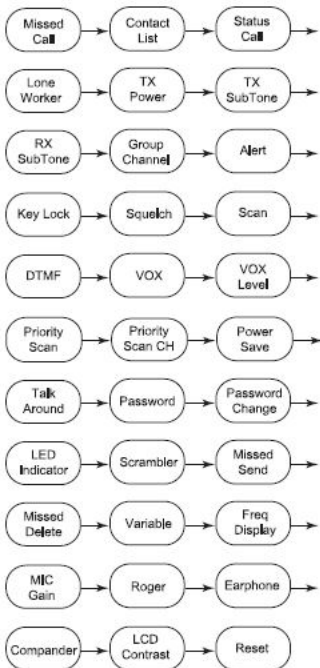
Missed Call
Contact List
Status Call

Lone Worker
TX Power
TX SubTone

RX SubTone
Group Channel
Alert

Key Lock
Squelch
Scan

DTMF
VOX
VOX Level

Priority Scan
Priority Scan CH
Power Save

Talk Around
Password
Password Change

LED Indicator
Scrambler
Missed Send

Missed Delete
Variable
Freq Display

MIC Gain
Roger
Earphone

Compander
LCD Contrast
Reset